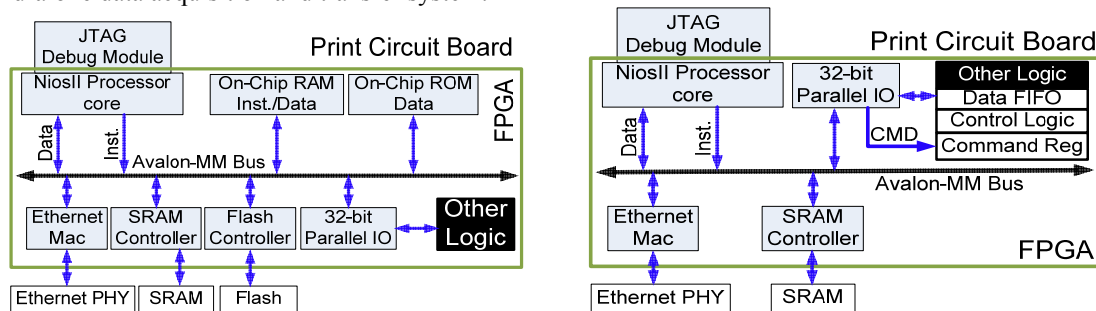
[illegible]

JTAG Debug Module

Print Circuit Board

NiosII Processor core

On-Chip RAM Inst./Data

On-Chip ROM Data

FPGA

Data

Inst.

Avalon-MM Bus

Ethernet Mac

SRAM Controller

Flash Controller

32-bit Parallel IO

Other Logic

Ethernet PHY

SRAM

Flash

JTAG Debug Module

Print Circuit Board

NiosII Processor core

32-bit Parallel IO

Other Logic

Data FIFO

Control Logic

Command Reg

CMD

Data

Inst.

Avalon-MM Bus

Ethernet Mac

SRAM Controller

FPGA

Ethernet PHY

SRAM